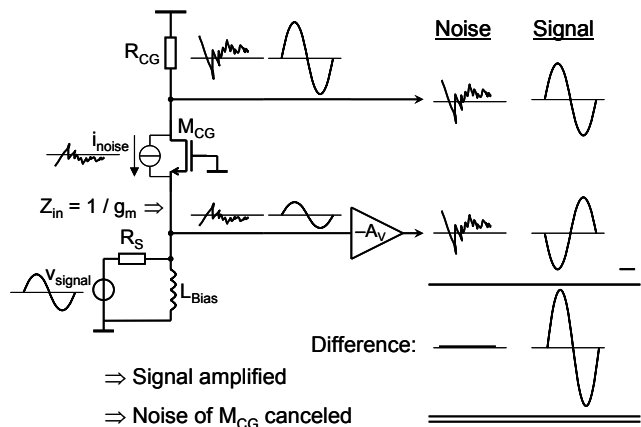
Noise Signal

$R_{CG}$

$M_{CG}$

$i_{noise}$

$Z_{in} = 1 / g_m \Rightarrow$

$-A_V$

$R_S$

$v_{signal}$

$L_{Bias}$

–

Difference:

$\Rightarrow$ Signal amplified

$\Rightarrow$ Noise of $M_{CG}$ canceled